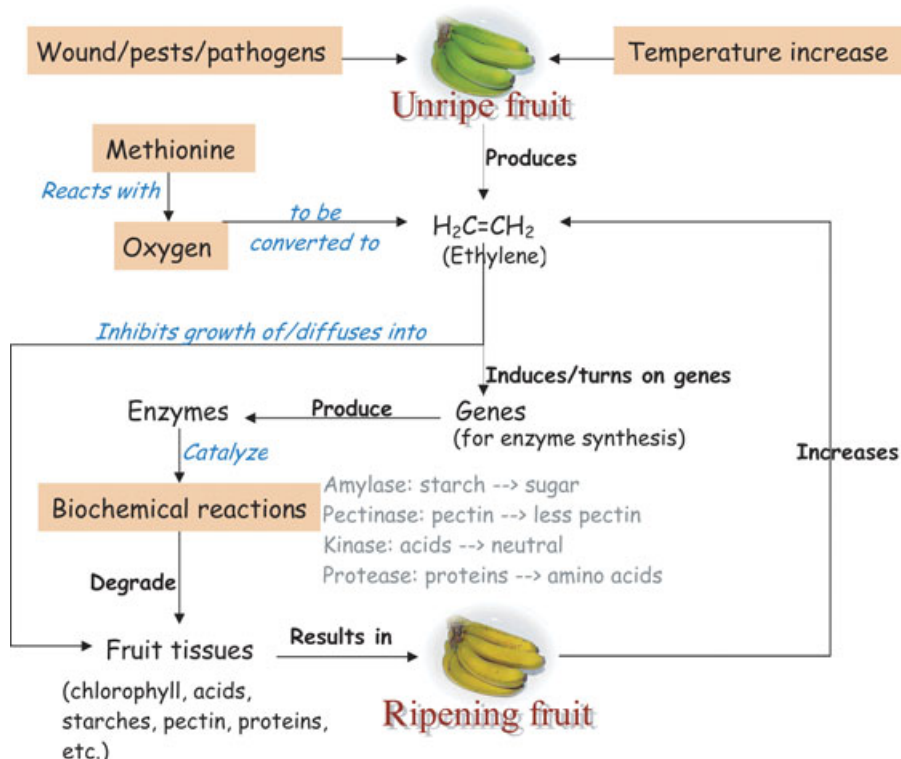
Wound/pests/pathogens

Temperature increase

Unripe fruit

Produces

Methionine

Reacts with

Oxygen

to be converted to

$H_2C=CH_2$
(Ethylene)

Inhibits growth of/diffuses into

Induces/turns on genes

Enzymes

Produce

Genes
(for enzyme synthesis)

Increases

Catalyze

Biochemical reactions

Amylase: starch --> sugar
Pectinase: pectin --> less pectin
Kinase: acids --> neutral
Protease: proteins --> amino acids

Degrade

Fruit tissues

Results in

(chlorophyll, acids, starches, pectin, proteins, etc.)

Ripening fruit